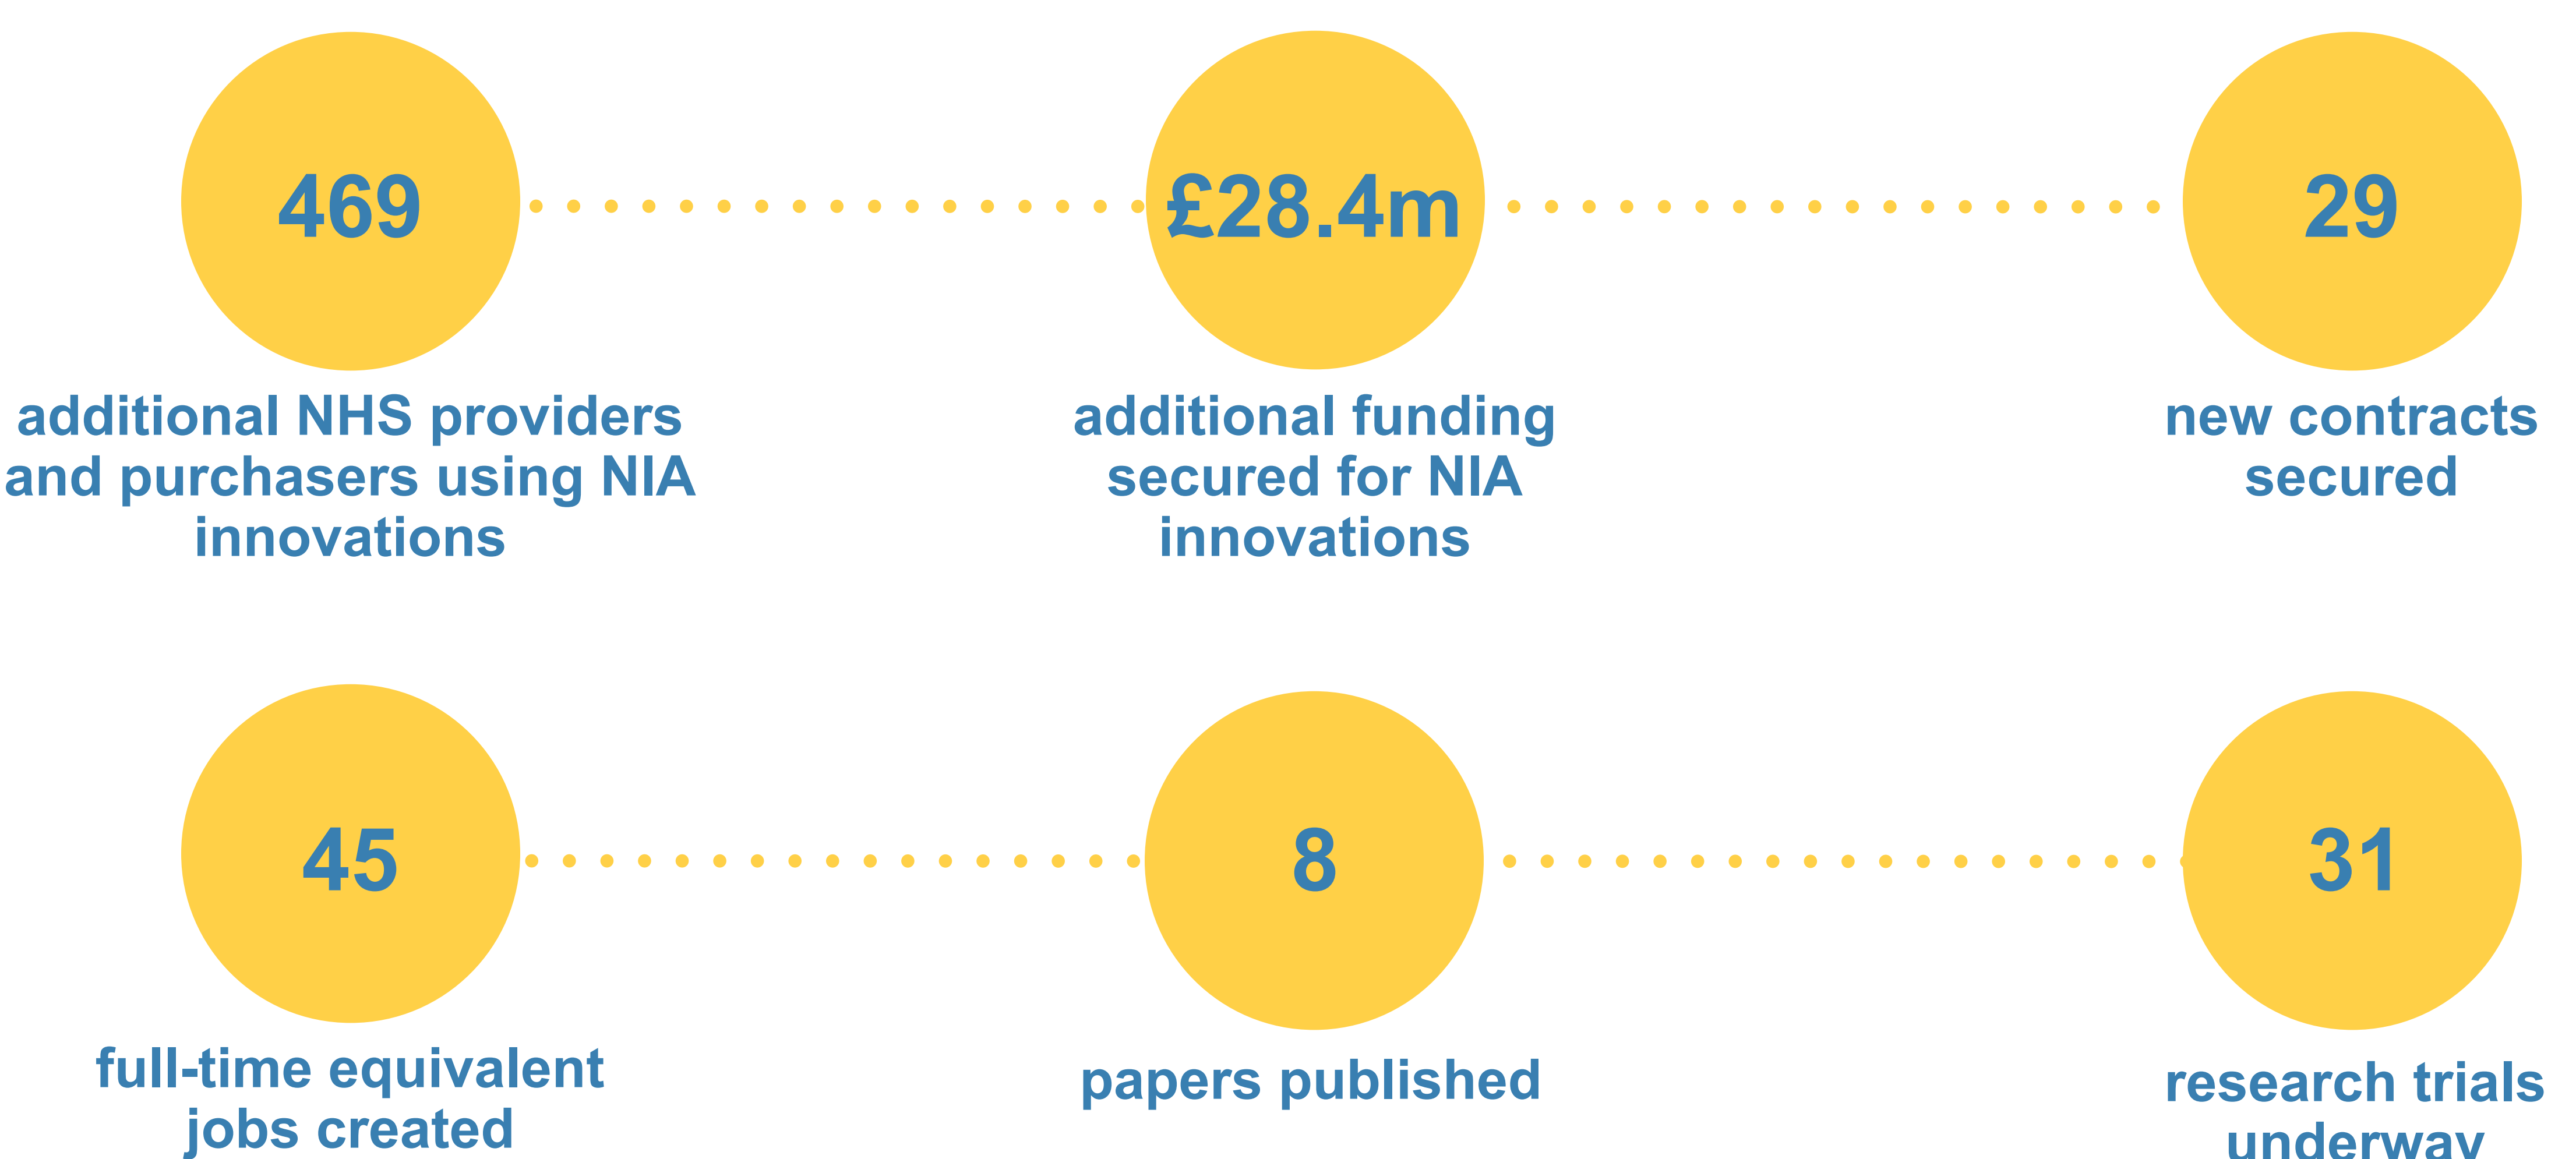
469

additional NHS providers and purchasers using NIA innovations

£28.4m

additional funding secured for NIA innovations

29

new contracts secured

45

full-time equivalent jobs created

8

papers published

31

research trials underway